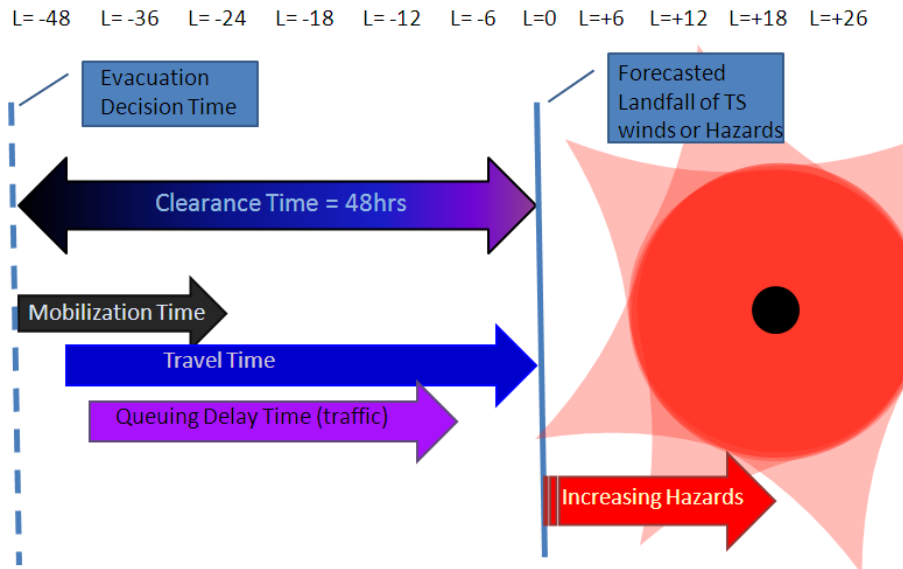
L= -48 L= -36 L= -24 L= -18 L= -12 L= -6 L=0 L=+6 L=+12 L=+18 L=+26

Evacuation Decision Time

Forecasted Landfall of TS winds or Hazards

Clearance Time = 48hrs

Mobilization Time

Travel Time

Queuing Delay Time (traffic)

Increasing Hazards